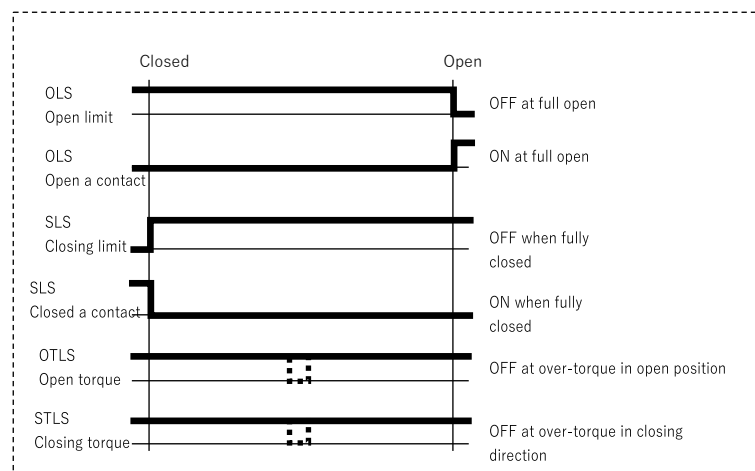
Closed

Open

OLS
Open limit

OFF at full open

OLS
Open a contact

ON at full open

SLS
Closing limit

OFF when fully closed

SLS
Closed a contact

ON when fully closed

OTLS
Open torque

OFF at over-torque in open position

STLS
Closing torque

OFF at over-torque in closing direction